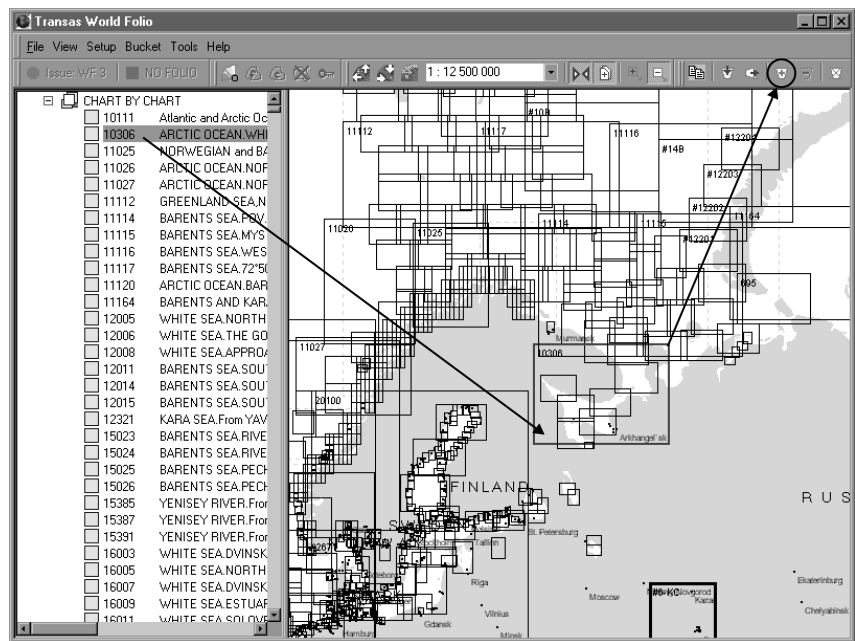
Transas World Folio

File View Setup Bucket Tools Help

Issue: WF 3 | NO FOLIO | 1 : 12 500 000

CHART BY CHART
10111 Atlantic and Arctic Oc
10306 ARCTIC OCEAN.WHI
11025 NORWEGIAN and BA
11026 ARCTIC OCEAN.NOF
11027 ARCTIC OCEAN.NOF
11112 GREENLAND SEA,N
11114 BARENTS SEA.POV.
11115 BARENTS SEA.MYS
11116 BARENTS SEA.WES
11117 BARENTS SEA.72°5
11120 ARCTIC OCEAN.BAR
11164 BARENTS AND KAR
12005 WHITE SEA.NORTH
12006 WHITE SEA.THE GO
12008 WHITE SEA.APPRO
12011 BARENTS SEA.SOU
12014 BARENTS SEA.SOU
12015 BARENTS SEA.SOU
12321 KARA SEA.From YAV
15023 BARENTS SEA.RIVE
15024 BARENTS SEA.RIVE
15025 BARENTS SEA.PECH
15026 BARENTS SEA.PECH
15385 YENISEY RIVER.Fror
15387 YENISEY RIVER.Fror
15391 YENISEY RIVER.Fror
16003 WHITE SEA.DVINSK
16005 WHITE SEA.NORTH
16007 WHITE SEA.DVINSK
16009 WHITE SEA.ESTUAF
16011 WHITE SEA SOLOVE

#10B
11112
11117
11116
#14B
#12204
#12203
#12202
#12201
11164
11020
11025
11114
11115
695
Murmansk
11027
10306
20100
Arkhangel'sk
FINLAND
RUS
St. Petersburg
Tallinn
Riga
Moscow
Ekaterinburg
Chelyabinsk
Vilnius
Gdansk
Minsk
Hambur
Kazan
#6-KC